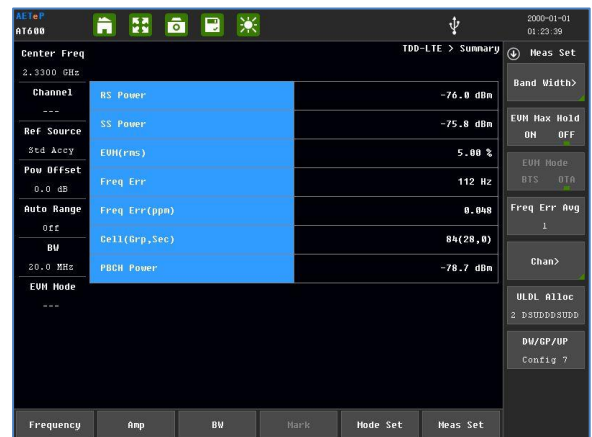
AETeP
AT600

2000-01-01
01:23:39

Center Freq
2.3300 GHz
Channel
---
Ref Source
Std Accy
Pow Offset
0.0 dB
Auto Range
Off
BW
20.0 MHz
EVM Mode
---

TDD-LTE > Summary

| RS Power | -76.0 dBm |
|---|---|
| SS Power | -75.8 dBm |
| EVM(rms) | 5.00 % |
| Freq Err | 112 Hz |
| Freq Err(ppm) | 0.048 |
| Cell(Grp,Sec) | 84(28,0) |
| PBCH Power | -78.7 dBm |

Meas Set
Band Width>
EVM Max Hold
ON OFF
EVM Mode
BTS OTA
Freq Err Avg
1
Chan>
ULDL Alloc
2 DSUDDDSUDD
DW/GP/UP
Config 7

Frequency
Amp
BW
Mark
Mode Set
Meas Set